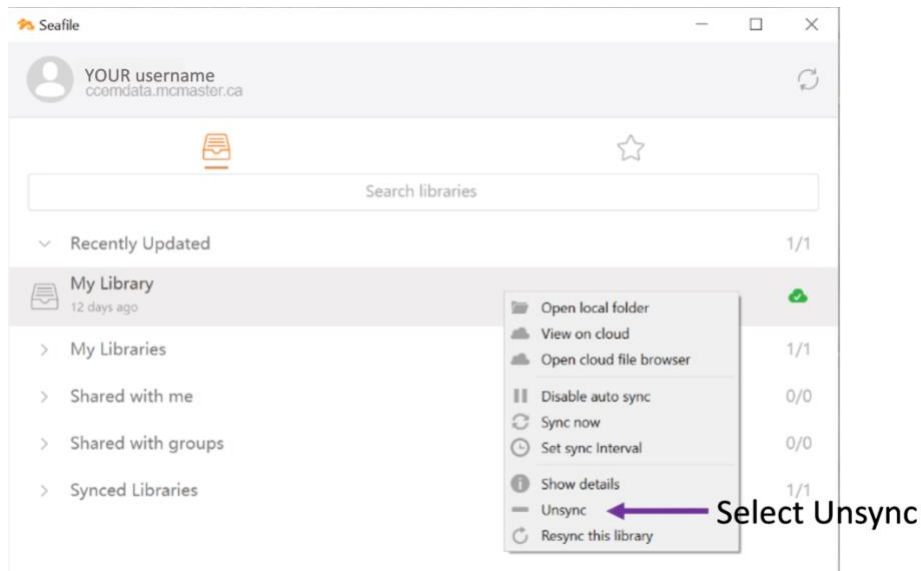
Seafile

YOUR username
ccemdata.mcmaster.ca

Search libraries

Recently Updated 1/1

My Library
12 days ago

My Libraries 1/1

Shared with me 0/0

Shared with groups 0/0

Synced Libraries 1/1

Open local folder
View on cloud
Open cloud file browser
Disable auto sync
Sync now
Set sync Interval
Show details
Unsync
Resync this library

Select Unsync